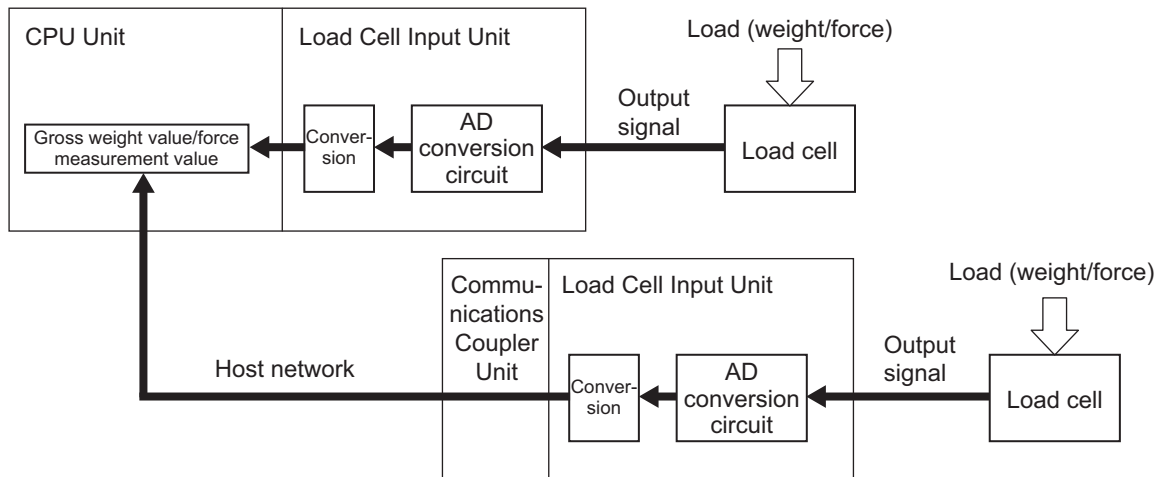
CPU Unit

Load Cell Input Unit

Load (weight/force)

Gross weight value/force measurement value

Conversion

AD conversion circuit

Output signal

Load cell

Communications Coupler Unit

Load Cell Input Unit

Load (weight/force)

Host network

Conversion

AD conversion circuit

Output signal

Load cell